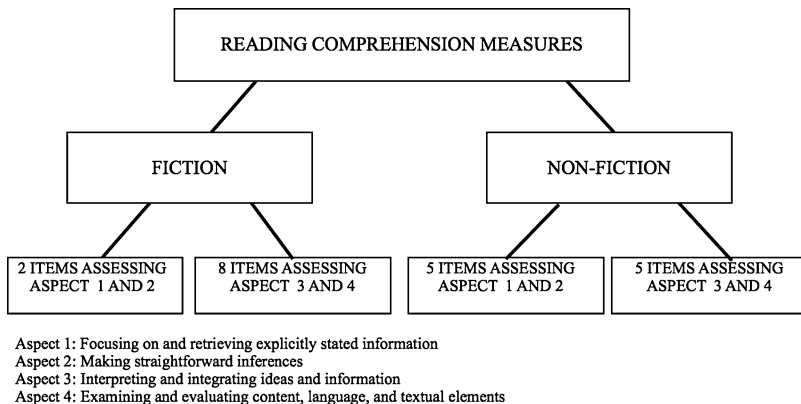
READING COMPREHENSION MEASURES

FICTION

NON-FICTION

2 ITEMS ASSESSING ASPECT 1 AND 2

8 ITEMS ASSESSING ASPECT 3 AND 4

5 ITEMS ASSESSING ASPECT 1 AND 2

5 ITEMS ASSESSING ASPECT 3 AND 4

Aspect 1: Focusing on and retrieving explicitly stated information
Aspect 2: Making straightforward inferences
Aspect 3: Interpreting and integrating ideas and information
Aspect 4: Examining and evaluating content, language, and textual elements